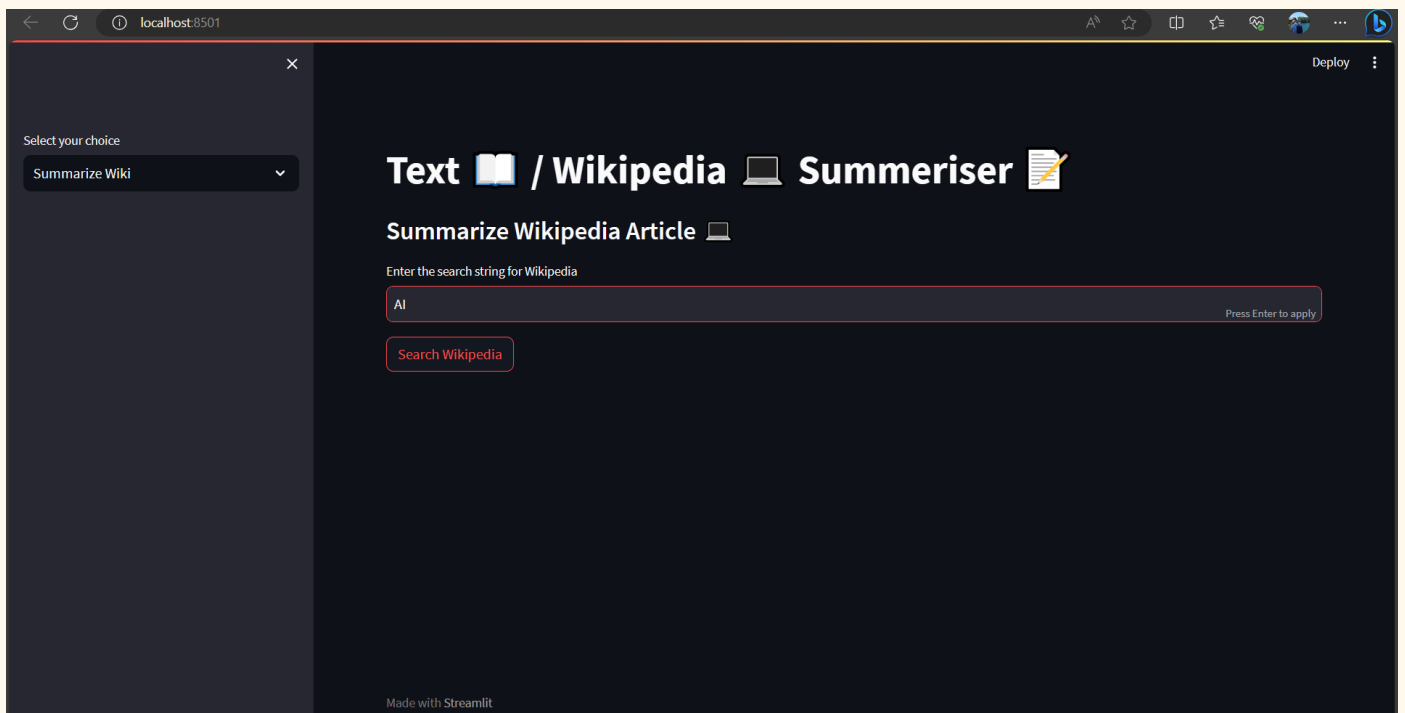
localhost:8501

Deploy

Select your choice

Summarize Wiki

# Text 📖 / Wikipedia 💻 Summeriser 📝

## Summarize Wikipedia Article 💻

Enter the search string for Wikipedia

AI

Press Enter to apply

Search Wikipedia

Made with Streamlit